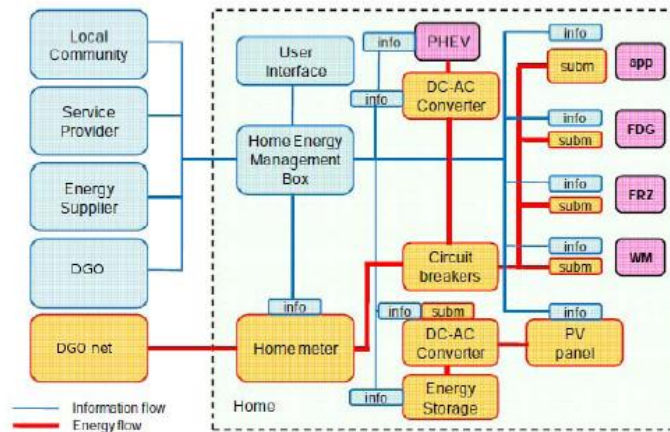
Local Community

Service Provider

Energy Supplier

DGO

DGO net

User Interface

Home Energy Management Box

info

Home meter

info

PHEV

info

DC-AC Converter

Circuit breakers

info

subm

DC-AC Converter

PV panel

info

Energy Storage

info

subm

app

info

subm

FDG

info

subm

FRZ

info

subm

WM

info

Home

Information flow

Energy flow